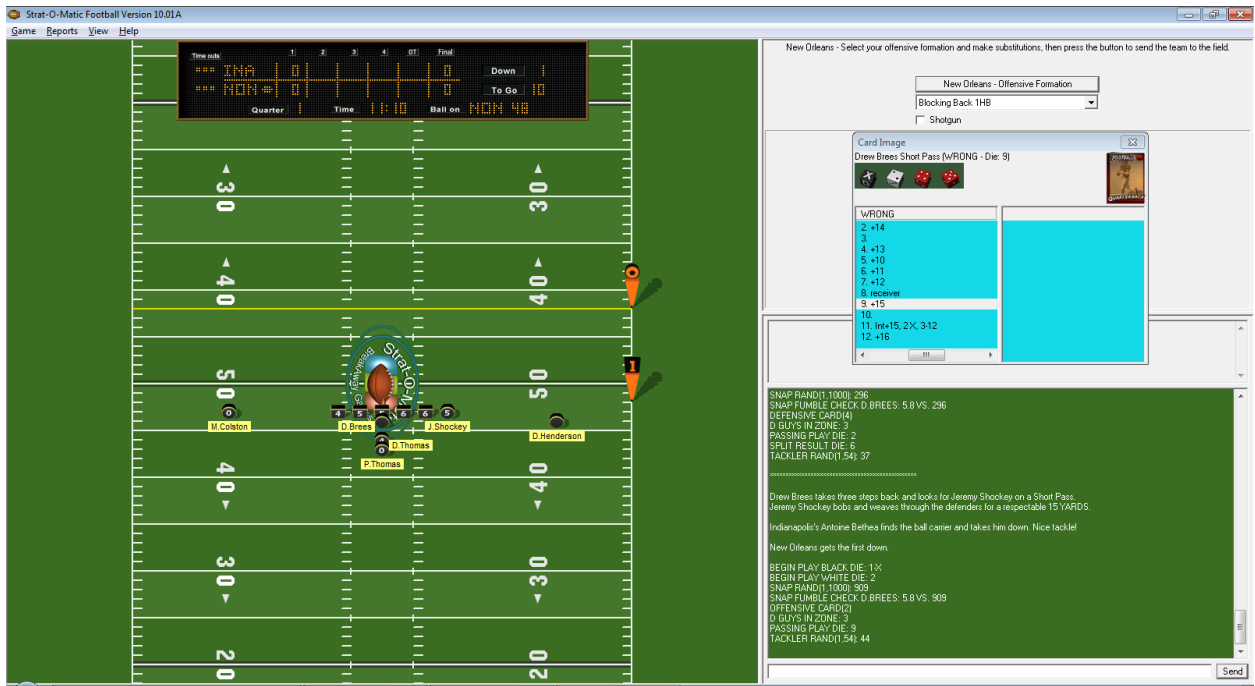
Strat-O-Matic Football Version 10.01A

Game Reports View Help

Time outs 1 2 3 4 OT Final
INA 0 0 Down 1
NOM 0 0 To Go 10
Quarter 1 Time 11:10 Ball on NOM 48

30 30
40 40
50 50
40 40
30 30
20 20

Strat-O-Matic

M.Colston D.Brees J.Shockey D.Henderson D.Thomas P.Thomas

New Orleans - Select your offensive formation and make substitutions, then press the button to send the team to the field.

New Orleans - Offensive Formation
Blocking Back 1HB
Shotgun

Card Image
Drew Brees Short Pass (WRONG - Die: 9)

| WRONG |
|---|
| 2. +14 |
| 3. |
| 4. +13 |
| 5. +10 |
| 6. +11 |
| 7. +12 |
| 8. receiver |
| 9. +15 |
| 10. |
| 11. Int+15, 2X, 3-12 |
| 12. +16 |

SNAP RAND(1,1000): 296
SNAP FUMBLE CHECK D.BREES: 5.8 VS. 296
DEFENSIVE CARD(4)
D GUYS IN ZONE: 3
PASSING PLAY DIE: 2
SPLIT RESULT DIE: 6
TACKLER RAND(1,54): 37

Drew Brees takes three steps back and looks for Jeremy Shockey on a Short Pass.
Jeremy Shockey bobs and weaves through the defenders for a respectable 15 YARDS.

Indianapolis's Antoine Bethea finds the ball carrier and takes him down. Nice tackle!

New Orleans gets the first down.

BEGIN PLAY BLACK DIE: 1-X
BEGIN PLAY WHITE DIE: 2
SNAP RAND(1,1000): 909
SNAP FUMBLE CHECK D.BREES: 5.8 VS. 909
OFFENSIVE CARD(2)
D GUYS IN ZONE: 3
PASSING PLAY DIE: 9
TACKLER RAND(1,54): 44

Send